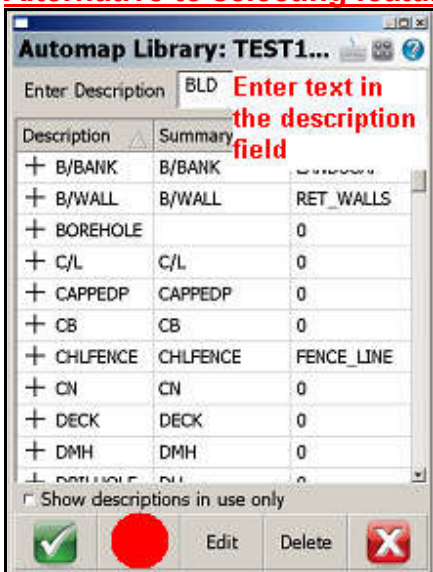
Automap Library: TEST1...

Enter Description BLD

Enter text in the description field

| Description | Summary | |
|---|---|---|
| + B/BANK | B/BANK | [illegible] |
| + B/WALL | B/WALL | RET_WALLS |
| + BOREHOLE | | 0 |
| + C/L | C/L | 0 |
| + CAPPEDP | CAPPEDP | 0 |
| + CB | CB | 0 |
| + CHLFENCE | CHLFENCE | FENCE_LINE |
| + CN | CN | 0 |
| + DECK | DECK | 0 |
| + DMH | DMH | 0 |
| + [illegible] | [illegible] | 0 |

Show descriptions in use only

Edit Delete